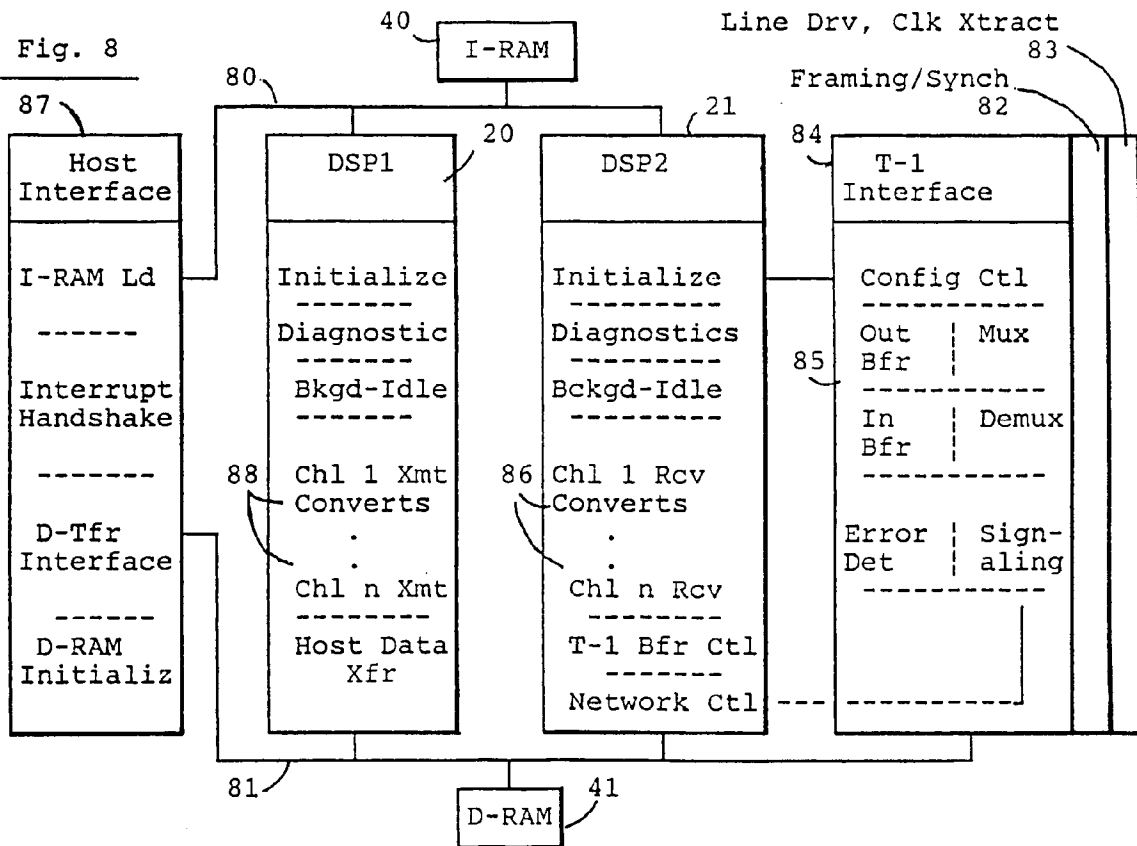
Fig. 8

40 I-RAM

Line Drv, Clk Xtract
83

Framing/Synch
82

80

87

Host Interface

I-RAM Ld

------

Interrupt Handshake

-------

D-Tfr Interface

------

D-RAM Initializ

20

DSP1

Initialize
-------
Diagnostic
-------
Bkgd-Idle
-------

88

Chl 1 Xmt Converts
.
.
Chl n Xmt
--------
Host Data Xfr

21

DSP2

Initialize
---------
Diagnostics
---------
Bckgd-Idle
---------

86

Chl 1 Rcv Converts
.
.
Chl n Rcv
--------
T-1 Bfr Ctl
-------
Network Ctl

84

T-1 Interface

Config Ctl
-----------

85

Out Bfr | Mux
-----------
In Bfr | Demux
-----------
Error Det | Signaling
-----------

81

D-RAM 41